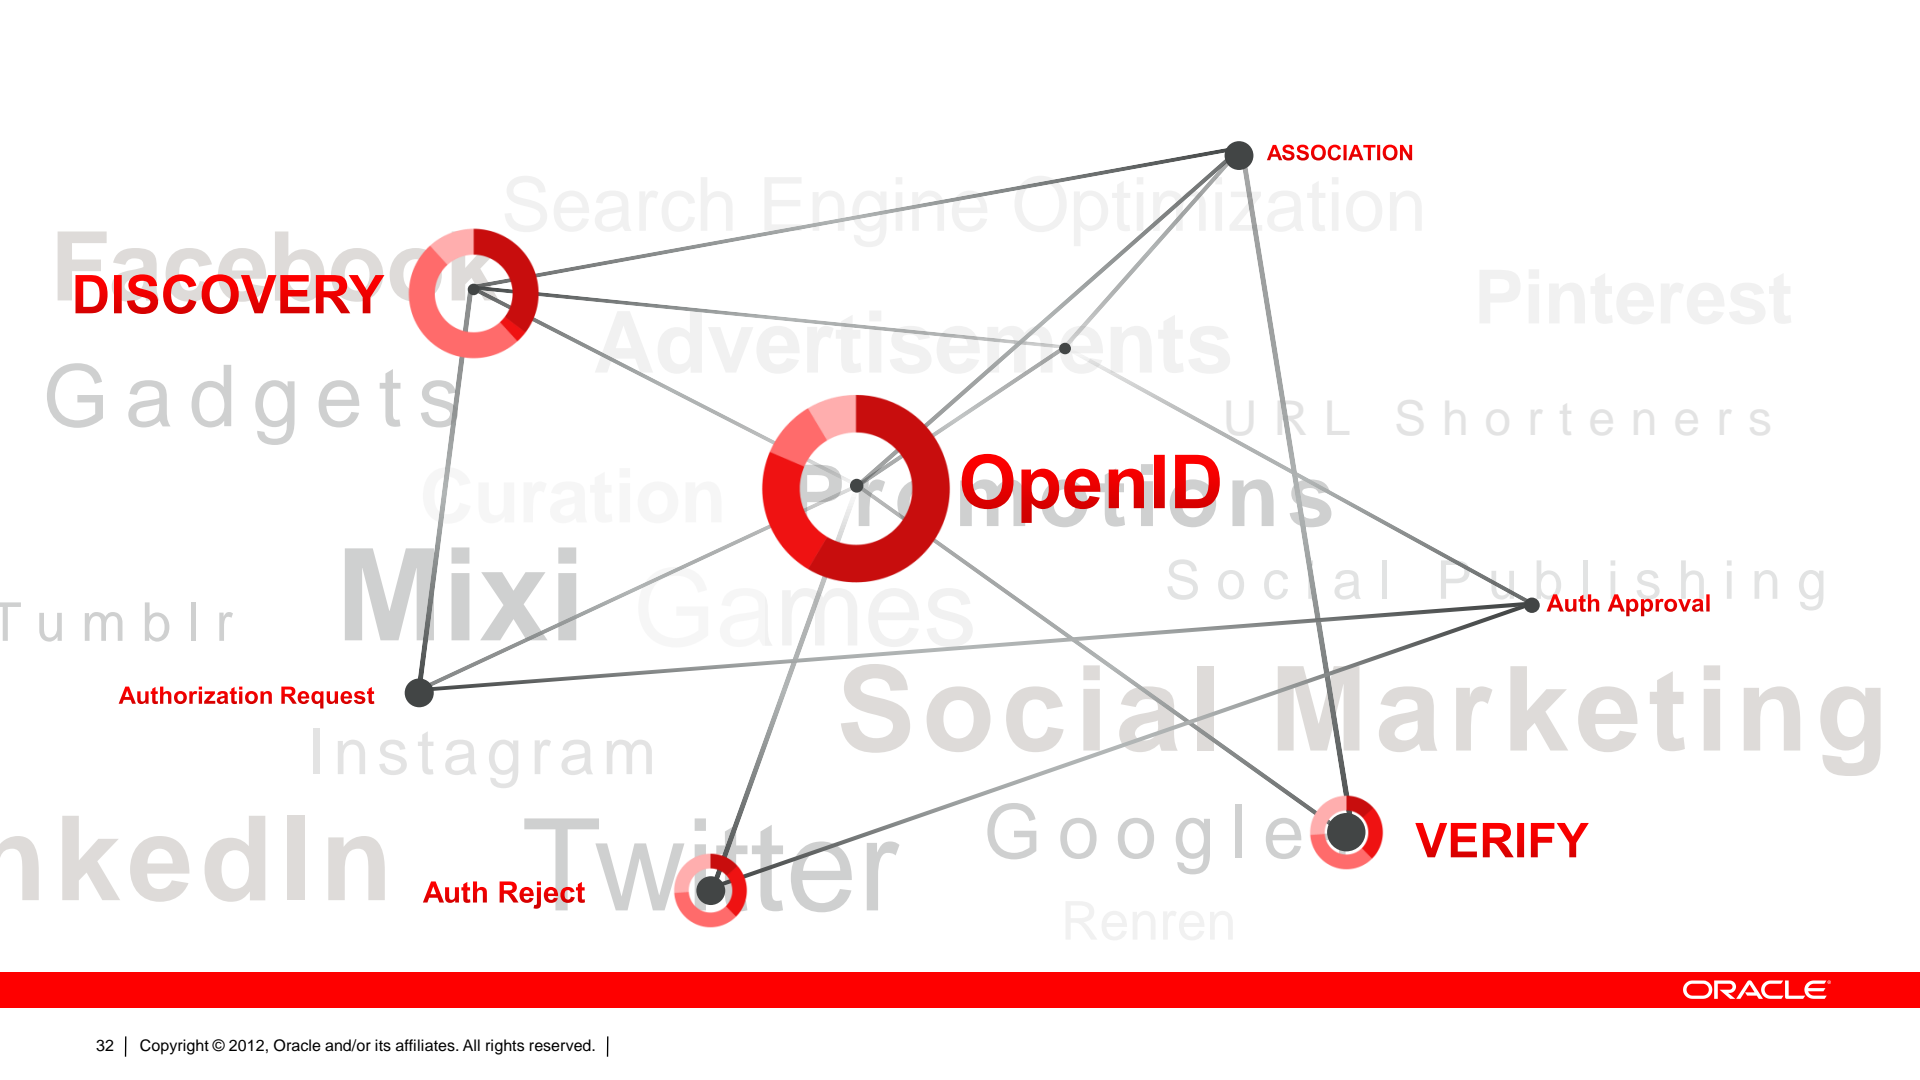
ASSOCIATION

Search Engine Optimization

Facebook

DISCOVERY

Pinterest

Advertisements

Gadgets

URL Shorteners

OpenID

Promotions

Curation

Mixi

Games

Social Publishing

Tumblr

Auth Approval

Authorization Request

Social Marketing

Instagram

LinkedIn

Twitter

Google

VERIFY

Auth Reject

Renren

ORACLE

32 | Copyright © 2012, Oracle and/or its affiliates. All rights reserved. |